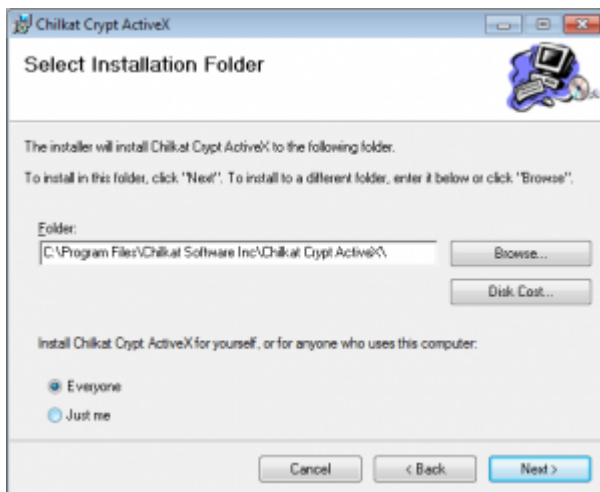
Chilkat Crypt ActiveX

Select Installation Folder

The installer will install Chilkat Crypt ActiveX to the following folder.

To install in this folder, click "Next". To install to a different folder, enter it below or click "Browse".

Folder:

C:\Program Files\Chilkat Software Inc\Chilkat Crypt ActiveX\

Browse...

Disk Cost...

Install Chilkat Crypt ActiveX for yourself, or for anyone who uses this computer:

Everyone

Just me

Cancel

< Back

Next >